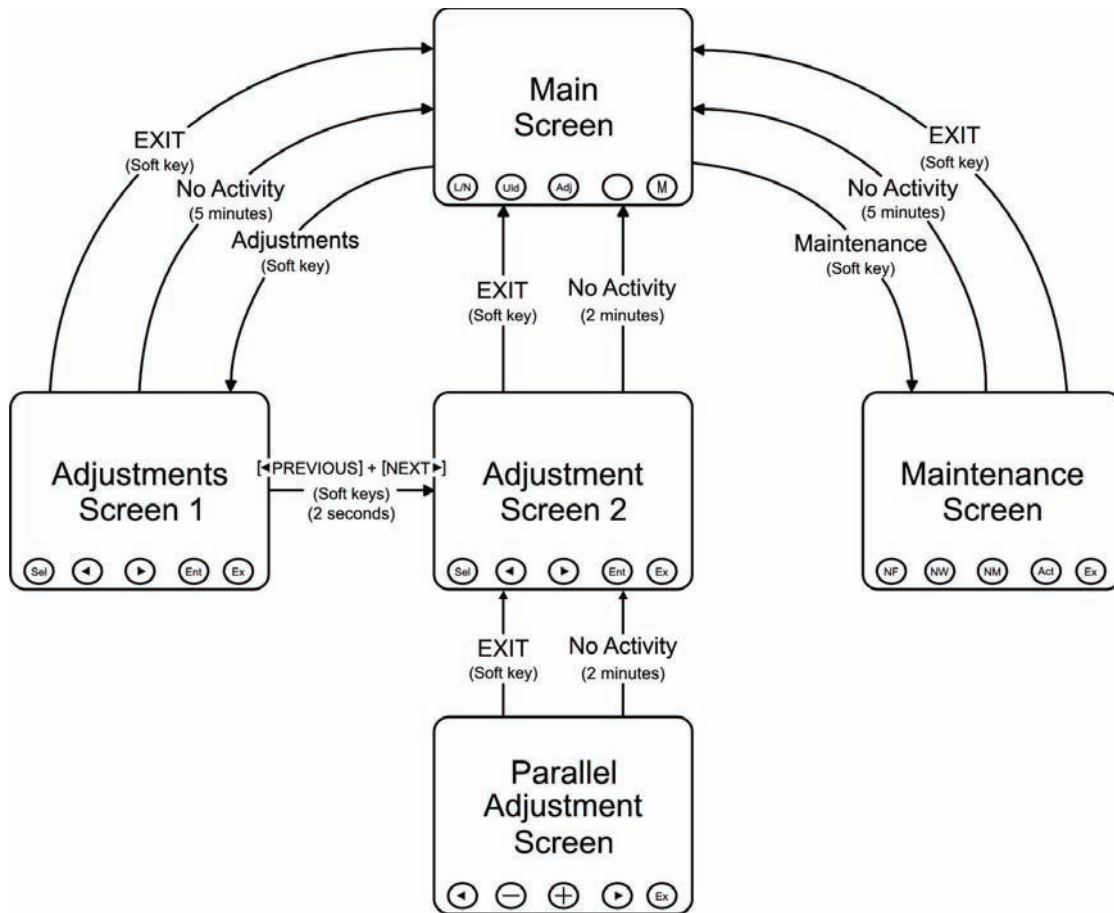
Main Screen

L/N Uld Adj M

EXIT (Soft key)
No Activity (5 minutes)
Adjustments (Soft key)

EXIT (Soft key)
No Activity (5 minutes)
Maintenance (Soft key)

EXIT (Soft key)
No Activity (2 minutes)

Adjustments Screen 1

Sel ◄ ► Ent Ex

[◄PREVIOUS] + [NEXT►] (Soft keys) (2 seconds)

Adjustment Screen 2

Sel ◄ ► Ent Ex

Maintenance Screen

NF NW NM Act Ex

EXIT (Soft key)
No Activity (2 minutes)

Parallel Adjustment Screen

◄ − + ► Ex